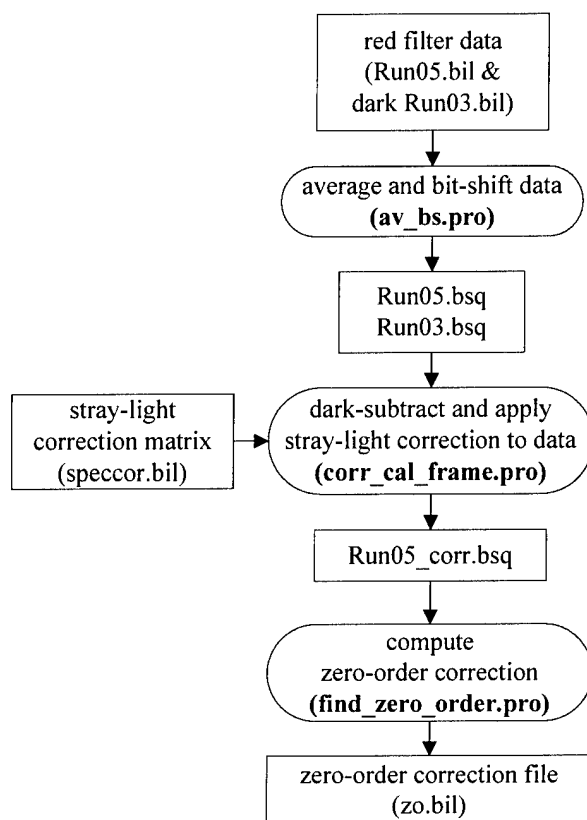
red filter data
(Run05.bil &
dark Run03.bil)

average and bit-shift data
(av_bs.pro)

Run05.bsq
Run03.bsq

stray-light
correction matrix
(speccor.bil)

dark-subtract and apply
stray-light correction to data
(corr_cal_frame.pro)

Run05_corr.bsq

compute
zero-order correction
(find_zero_order.pro)

zero-order correction file
(zo.bil)